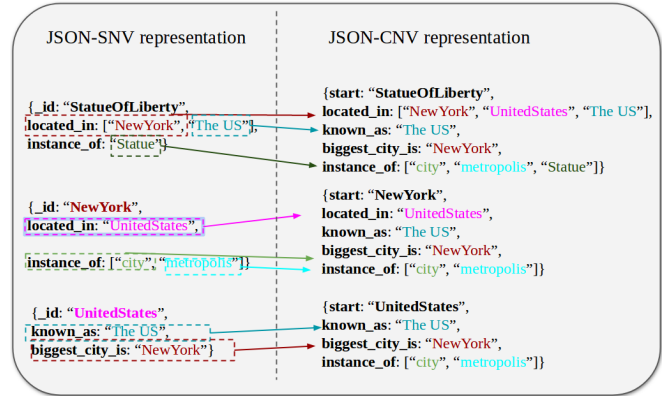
JSON-SNV representation

{_id: "StatueOfLiberty",
located_in: ["NewYork", "The US"],
instance_of: "Statue"}

{_id: "NewYork",
located_in: "UnitedStates",

instance_of: ["city", "metropolis"]}

{_id: "UnitedStates",
known_as: "The US",
biggest_city_is: "NewYork"}

JSON-CNV representation

{start: "StatueOfLiberty",
located_in: ["NewYork", "UnitedStates", "The US"],
known_as: "The US",
biggest_city_is: "NewYork",
instance_of: ["city", "metropolis", "Statue"]}

{start: "NewYork",
located_in: "UnitedStates",
known_as: "The US",
biggest_city_is: "NewYork",
instance_of: ["city", "metropolis"]}

{start: "UnitedStates",
known_as: "The US",
biggest_city_is: "NewYork",
instance_of: ["city", "metropolis"]}